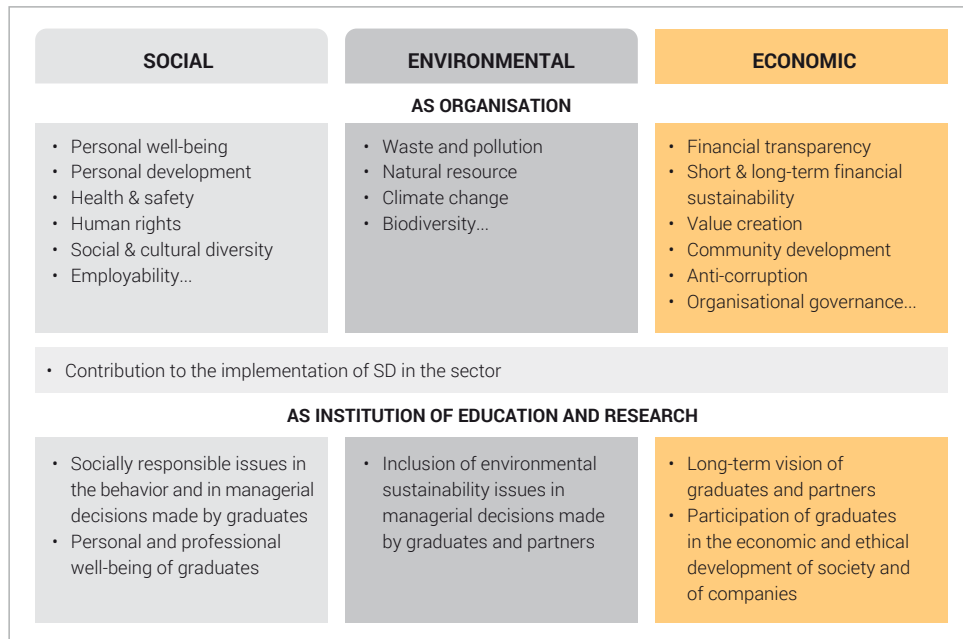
| SOCIAL | ENVIRONMENTAL | ECONOMIC |
|---|---|---|

AS ORGANISATION

| • Personal well-being<br>• Personal development<br>• Health & safety<br>• Human rights<br>• Social & cultural diversity<br>• Employability... | • Waste and pollution<br>• Natural resource<br>• Climate change<br>• Biodiversity... | • Financial transparency<br>• Short & long-term financial sustainability<br>• Value creation<br>• Community development<br>• Anti-corruption<br>• Organisational governance... |
|---|---|---|

• Contribution to the implementation of SD in the sector

AS INSTITUTION OF EDUCATION AND RESEARCH

| • Socially responsible issues in the behavior and in managerial decisions made by graduates<br>• Personal and professional well-being of graduates | • Inclusion of environmental sustainability issues in managerial decisions made by graduates and partners | • Long-term vision of graduates and partners<br>• Participation of graduates in the economic and ethical development of society and of companies |
|---|---|---|